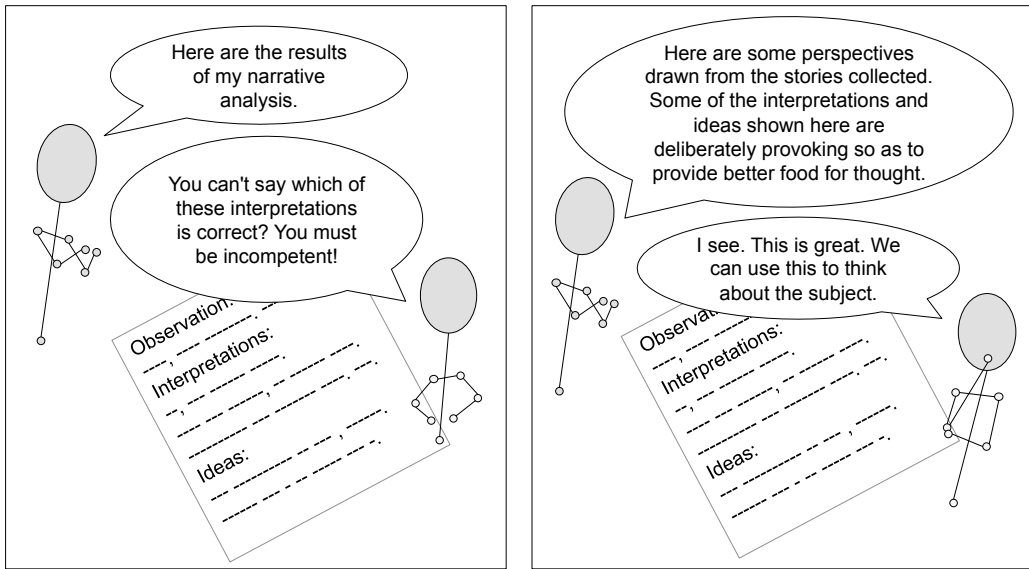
Here are the results of my narrative analysis.

You can't say which of these interpretations is correct? You must be incompetent!

Observation:

Interpretations:

Ideas:

Here are some perspectives drawn from the stories collected. Some of the interpretations and ideas shown here are deliberately provoking so as to provide better food for thought.

I see. This is great. We can use this to think about the subject.

Observatio

Interpretations:

Ideas: